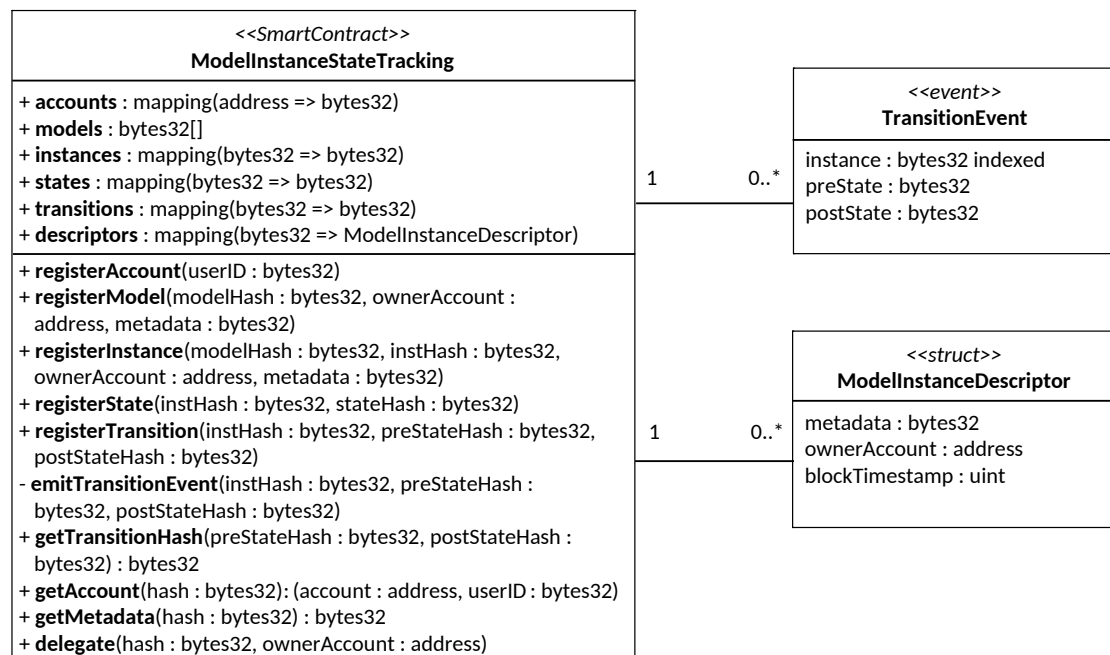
<<SmartContract>>
**ModelInstanceStateTracking**

+ **accounts** : mapping(address => bytes32)
+ **models** : bytes32[]
+ **instances** : mapping(bytes32 => bytes32)
+ **states** : mapping(bytes32 => bytes32)
+ **transitions** : mapping(bytes32 => bytes32)
+ **descriptors** : mapping(bytes32 => ModelInstanceDescriptor)

+ **registerAccount**(userID : bytes32)
+ **registerModel**(modelHash : bytes32, ownerAccount : address, metadata : bytes32)
+ **registerInstance**(modelHash : bytes32, instHash : bytes32, ownerAccount : address, metadata : bytes32)
+ **registerState**(instHash : bytes32, stateHash : bytes32)
+ **registerTransition**(instHash : bytes32, preStateHash : bytes32, postStateHash : bytes32)
- **emitTransitionEvent**(instHash : bytes32, preStateHash : bytes32, postStateHash : bytes32)
+ **getTransitionHash**(preStateHash : bytes32, postStateHash : bytes32) : bytes32
+ **getAccount**(hash : bytes32): (account : address, userID : bytes32)
+ **getMetadata**(hash : bytes32) : bytes32
+ **delegate**(hash : bytes32, ownerAccount : address)

1 0..*

<<event>>
**TransitionEvent**

instance : bytes32 indexed
preState : bytes32
postState : bytes32

1 0..*

<<struct>>
**ModelInstanceDescriptor**

metadata : bytes32
ownerAccount : address
blockTimestamp : uint